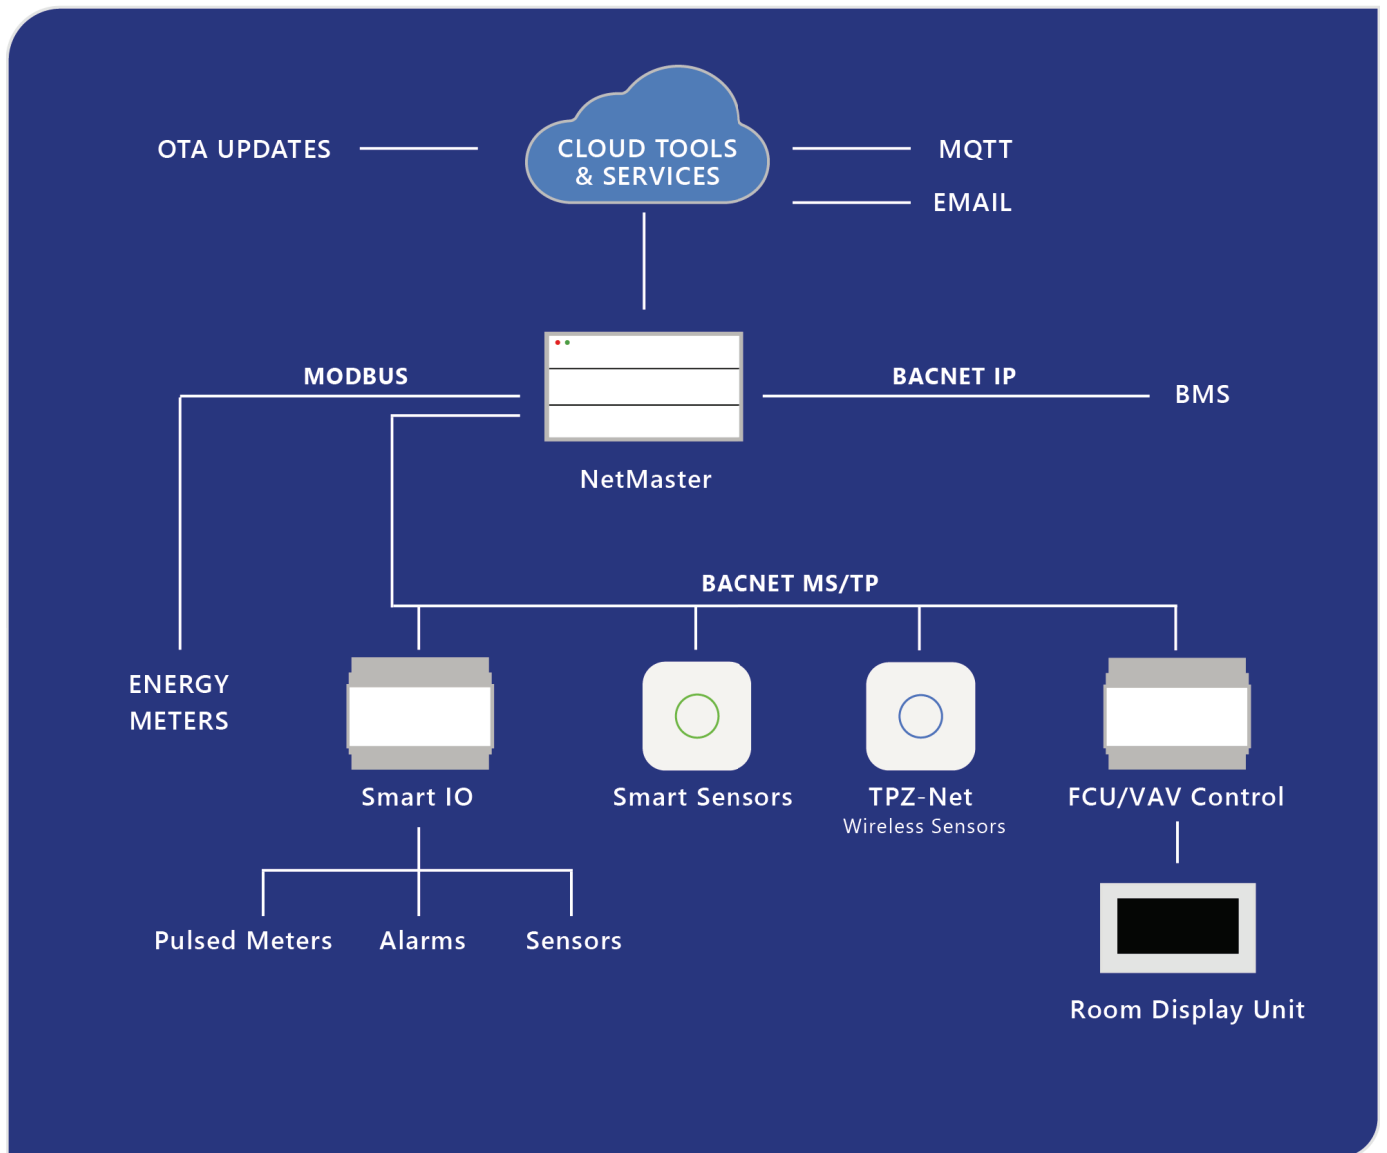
OTA UPDATES

CLOUD TOOLS & SERVICES

MQTT

EMAIL

MODBUS

BACNET IP

BMS

NetMaster

BACNET MS/TP

ENERGY METERS

Smart IO

Smart Sensors

TPZ-Net
Wireless Sensors

FCU/VAV Control

Pulsed Meters

Alarms

Sensors

Room Display Unit